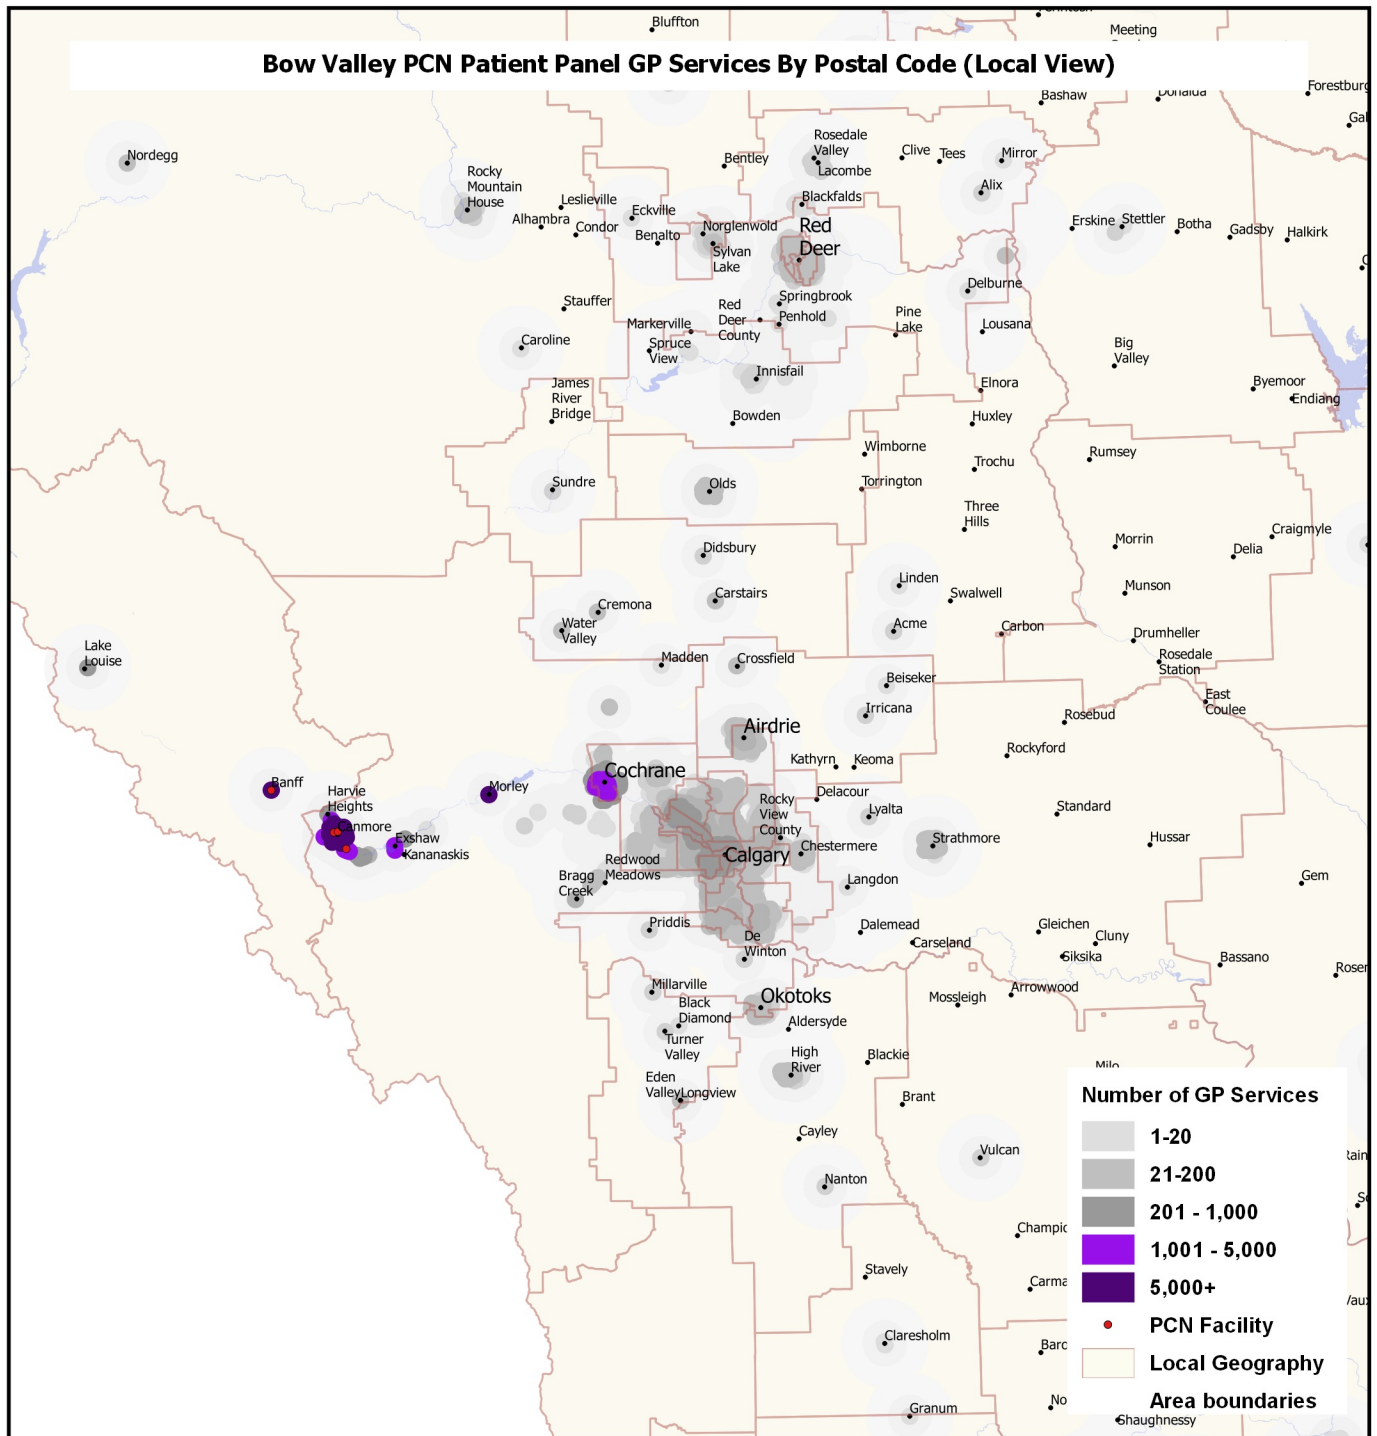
Bow Valley PCN Patient Panel GP Services By Postal Code (Local View)

Bluffton
Meeting
Bashaw
Donalda
Forestburg
Gal
Nordegg
Rocky Mountain House
Rosedale Valley
Lacombe
Bentley
Clive
Tees
Mirror
Alix
Leslieville
Alhambra
Condor
Eckville
Benalto
Blackfalds
Norglenwold
Sylvan Lake
Red Deer
Erskine
Stettler
Botha
Gadsby
Halkirk
Delburne
Stauffer
Springbrook
Penhold
Red Deer County
Markerville
Spruce View
Pine Lake
Lousana
Caroline
Big Valley
Innisfail
Byemoor
Endiang
James River Bridge
Elnora
Bowden
Huxley
Wimborne
Trochu
Rumsey
Sundre
Olds
Torrington
Three Hills
Morrin
Craigmyle
Delia
Didsbury
Linden
Swalwell
Munson
Cremona
Carstairs
Water Valley
Acme
Carbon
Drumheller
Rosedale Station
Lake Louise
Madden
Crossfield
Beiseker
East Coulee
Irricana
Rosebud
Airdrie
Rockyford
Kathyrn
Keoma
Banff
Harvie Heights
Canmore
Morley
Cochrane
Delacour
Rocky View County
Lyalta
Standard
Exshaw
Kananaskis
Strathmore
Hussar
Chestermere
Calgary
Redwood Meadows
Bragg Creek
Langdon
Gem
Priddis
Dalemead
Gleichen
Cluny
De Winton
Carseland
Siksika
Bassano
Roser
Millarville
Okotoks
Mossleigh
Arrowwood
Black Diamond
Aldersyde
Turner Valley
High River
Blackie
Milo
Eden Valley
Longview
Brant
Cayley
Vulcan
Rain
Nanton
Champic
Stavely
Carma
Claresholm
Barc
No
Granum
Shaughnessy

Number of GP Services
1-20
21-200
201 - 1,000
1,001 - 5,000
5,000+
PCN Facility
Local Geography
Area boundaries